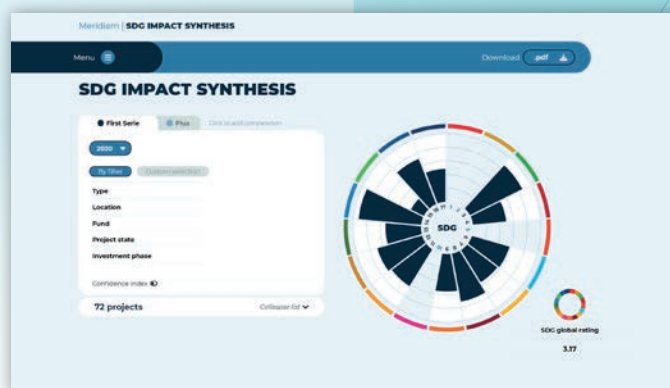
Meridiam | SDG IMPACT SYNTHESIS

Menu

Download .pdf

SDG IMPACT SYNTHESIS

First Serie

Plus

Click to add comparison

2020

By filter

Custom selection

Type

Location

Fund

Project state

Investment phase

Confidence index

72 projects

Collapse list

SDG

SDG global rating

3.17